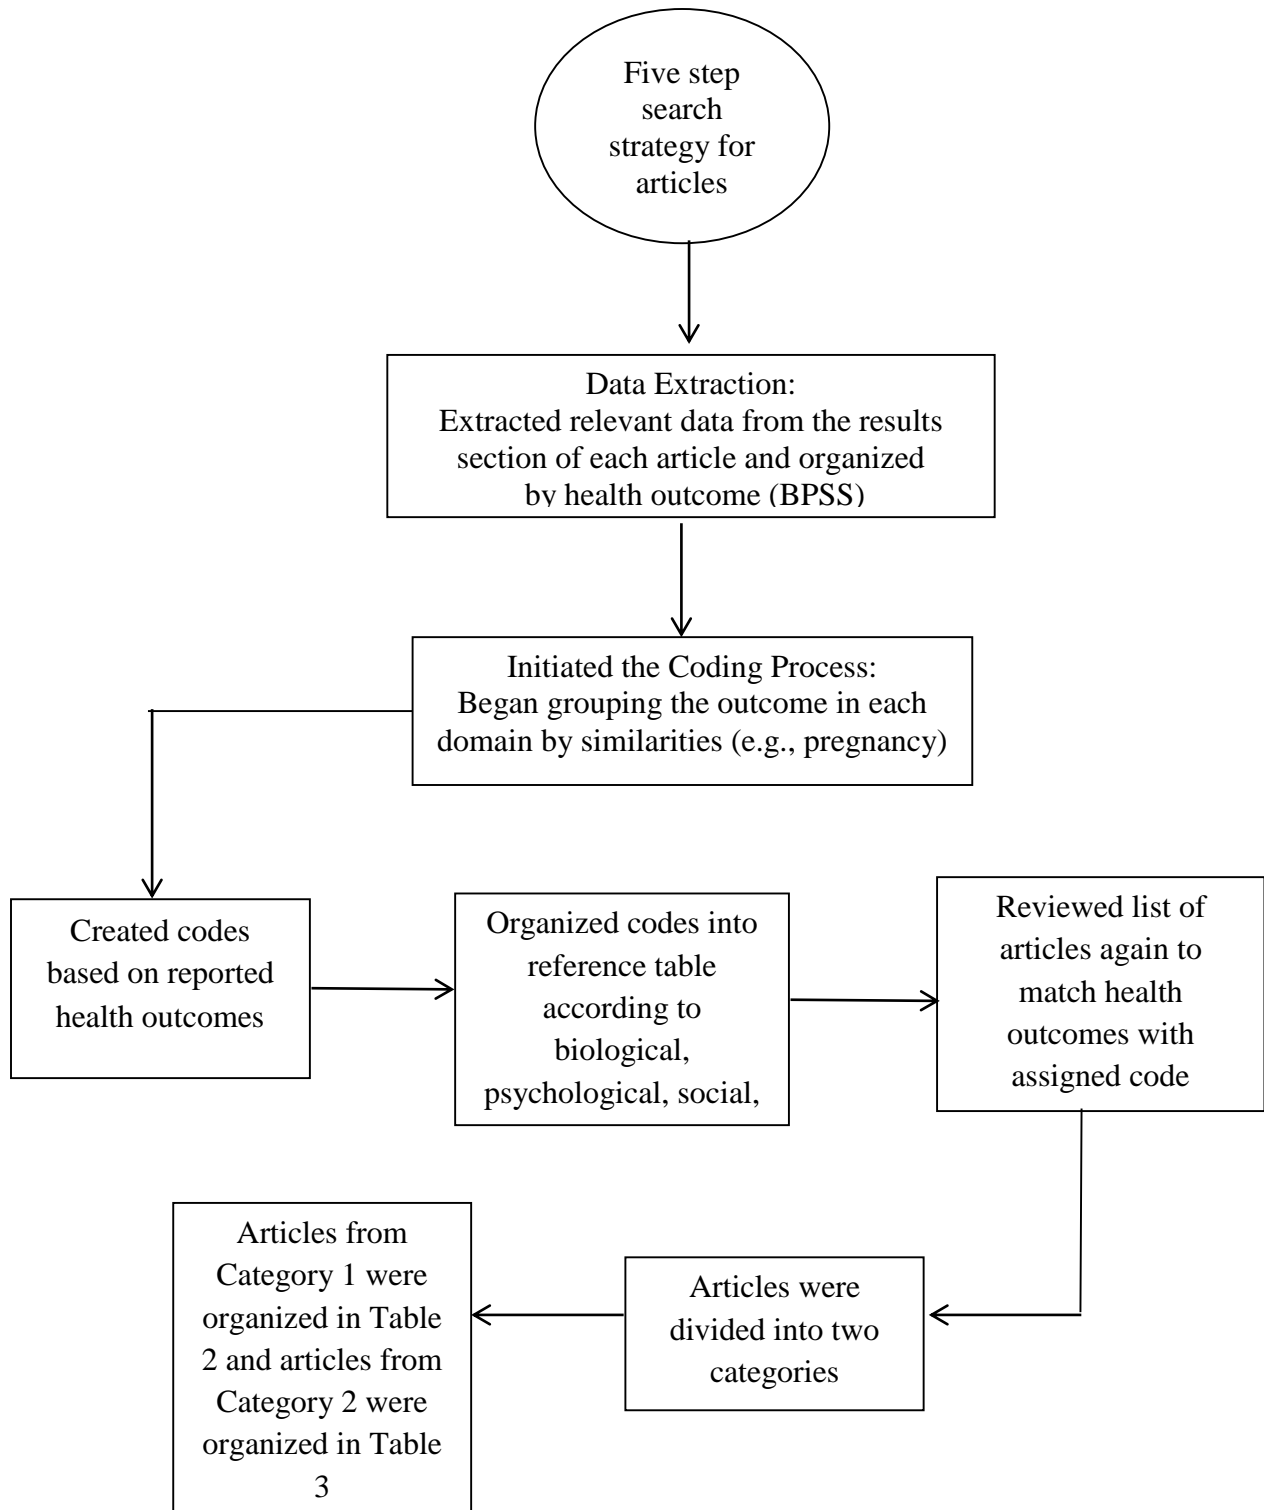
Five step search strategy for articles

Data Extraction:
Extracted relevant data from the results section of each article and organized by health outcome (BPSS)

Initiated the Coding Process:
Began grouping the outcome in each domain by similarities (e.g., pregnancy)

Created codes based on reported health outcomes

Organized codes into reference table according to biological, psychological, social,

Reviewed list of articles again to match health outcomes with assigned code

Articles were divided into two categories

Articles from Category 1 were organized in Table 2 and articles from Category 2 were organized in Table 3